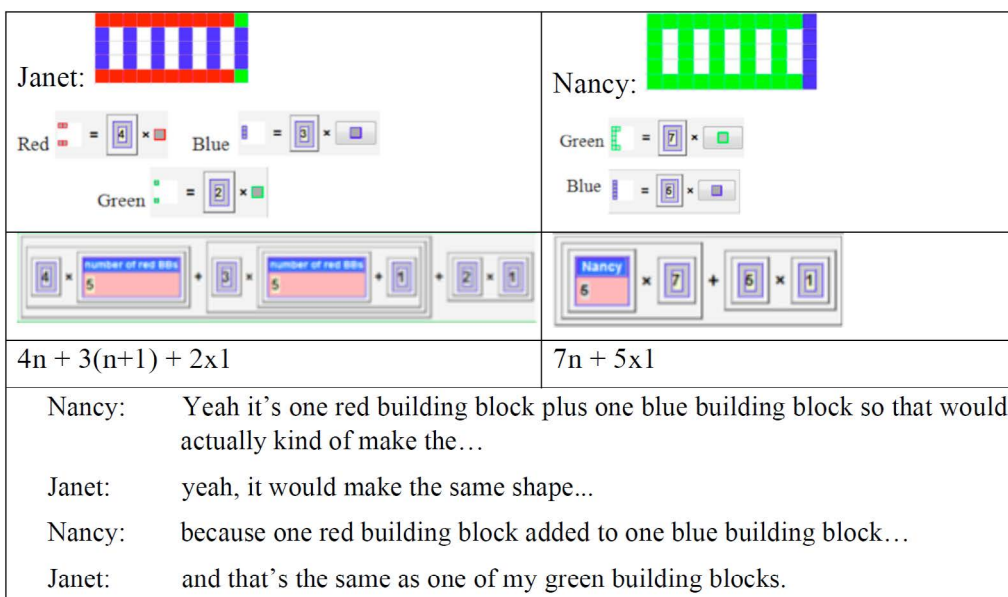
| Janet: Red = 4 × Blue = 3 × Green = 2 × | Nancy: Green = 7 × Blue = 6 × |
|---|---|
| 4 × number of red BBs 5 + 3 × number of red BBs 5 + 1 + 2 × 1 | Nancy 6 × 7 + 6 × 1 |
| 4n + 3(n+1) + 2x1 | 7n + 5x1 |

Nancy: Yeah it's one red building block plus one blue building block so that would actually kind of make the…

Janet: yeah, it would make the same shape...

Nancy: because one red building block added to one blue building block…

Janet: and that's the same as one of my green building blocks.